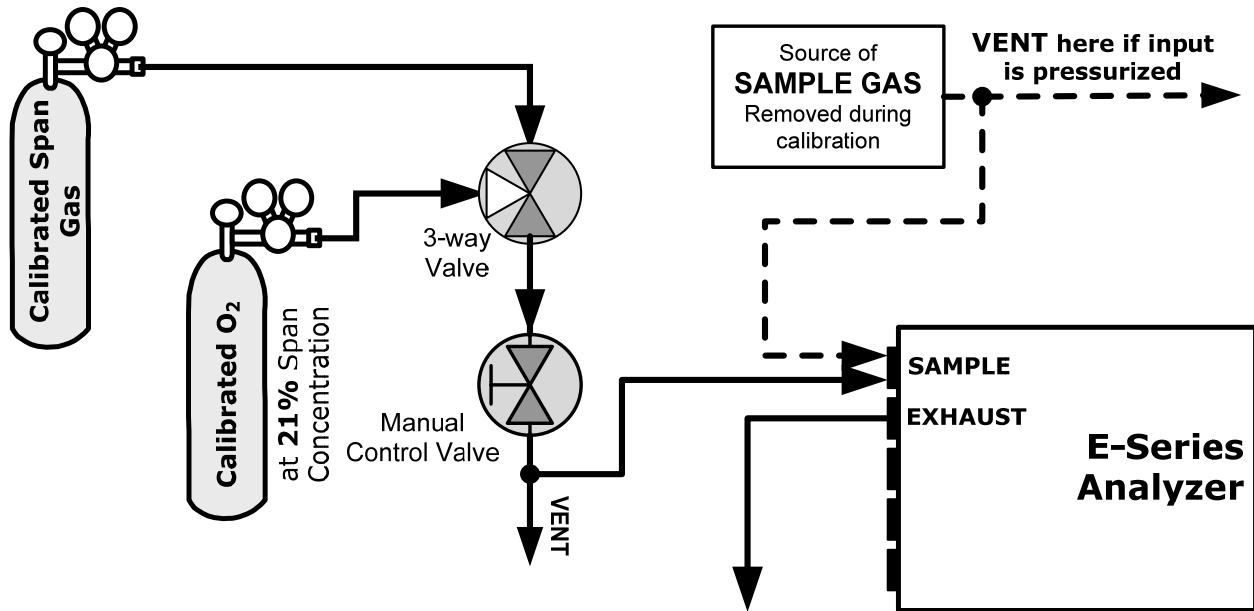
Calibrated Span Gas

Calibrated $O_2$

at 21% Span Concentration

3-way Valve

Manual Control Valve

VENT

Source of SAMPLE GAS Removed during calibration

VENT here if input is pressurized

SAMPLE

EXHAUST

E-Series Analyzer